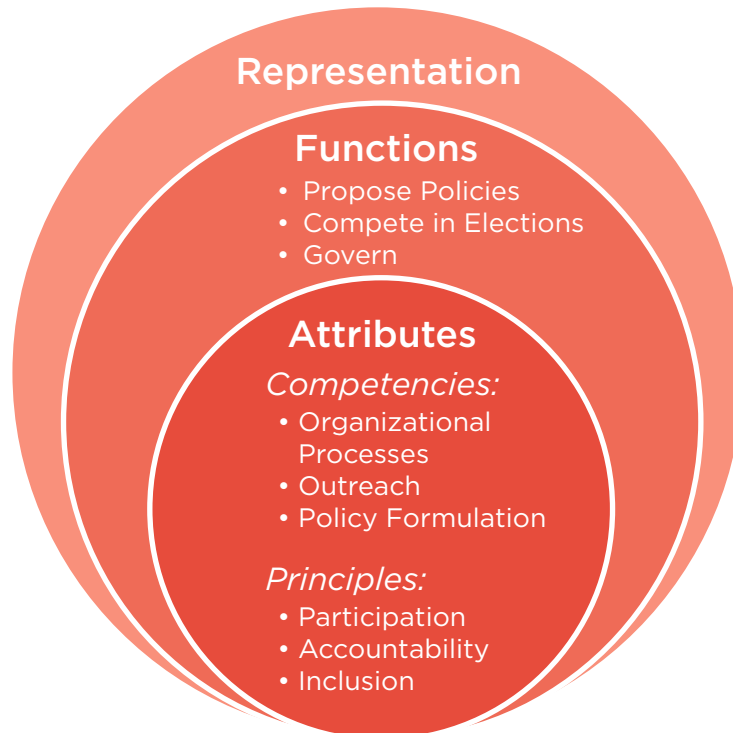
Representation

Functions
• Propose Policies
• Compete in Elections
• Govern

Attributes
*Competencies:*
• Organizational Processes
• Outreach
• Policy Formulation

*Principles:*
• Participation
• Accountability
• Inclusion